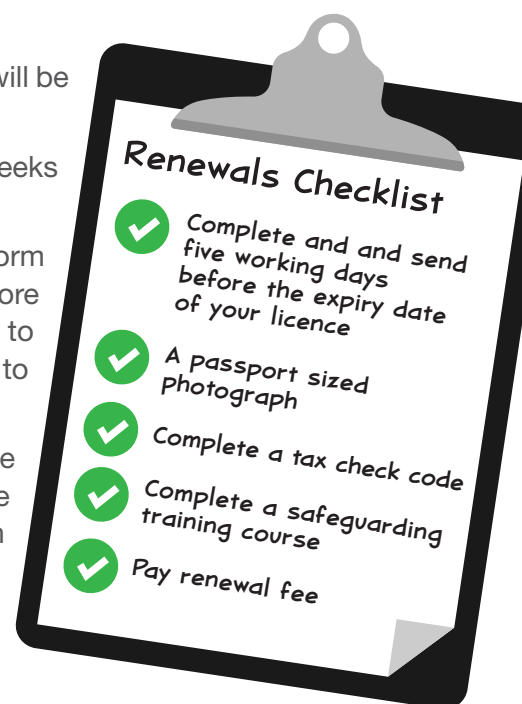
will be

eeks

orm
ore
to
to

e
e
n

Renewals Checklist

Complete and and send five working days before the expiry date of your licence

A passport sized Photograph

Complete a tax check code

Complete a safeguarding training course

Pay renewal fee